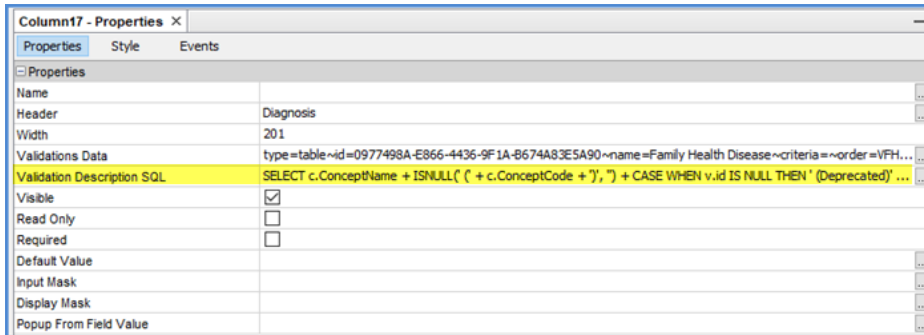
Column17 - Properties ×

Properties Style Events

Properties

| | |
|---|---|
| Name | |
| Header | Diagnosis |
| Width | 201 |
| Validations Data | type=table~id=0977498A-E866-4436-9F1A-B674A83E5A90~name=Family Health Disease~criteria=~order=VFH... |
| Validation Description SQL | SELECT c.ConceptName + ISNULL(' (' + c.ConceptCode + ')', '') + CASE WHEN v.id IS NULL THEN ' (Deprecated)' ... |
| Visible | ☑ |
| Read Only | ☐ |
| Required | ☐ |
| Default Value | |
| Input Mask | |
| Display Mask | |
| Popup From Field Value | |